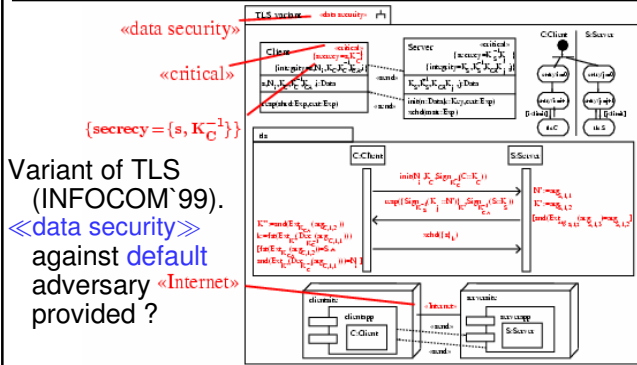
«data security»

«critical»

$\{secrecy = \{s, K_C^{-1}\}\}$

TLS variant «data security»

Client «critical» {secrecy=...}

{integrity=...}

Server «critical» {secrecy=...} {integrity=...}

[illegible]

init(N, K, Sign(...)):Data

resp(shrd: Exp, cert: Exp)

«send»

«send»

init(n: Data, k: Key, cert: Exp)

xchd(mstr: Exp)

C:Client

S:Server

tls

C:Client

S:Server

init(N, K, Sign(C::K))

resp({Sign(...)}...)

xchd({s}...)

Variant of TLS (INFOCOM`99).

≪data security≫ against default adversary provided ?

«Internet»

clientsite

clientapp

C:Client

«Internet»

«send»

«send»

serversite

serverapp

S:Server